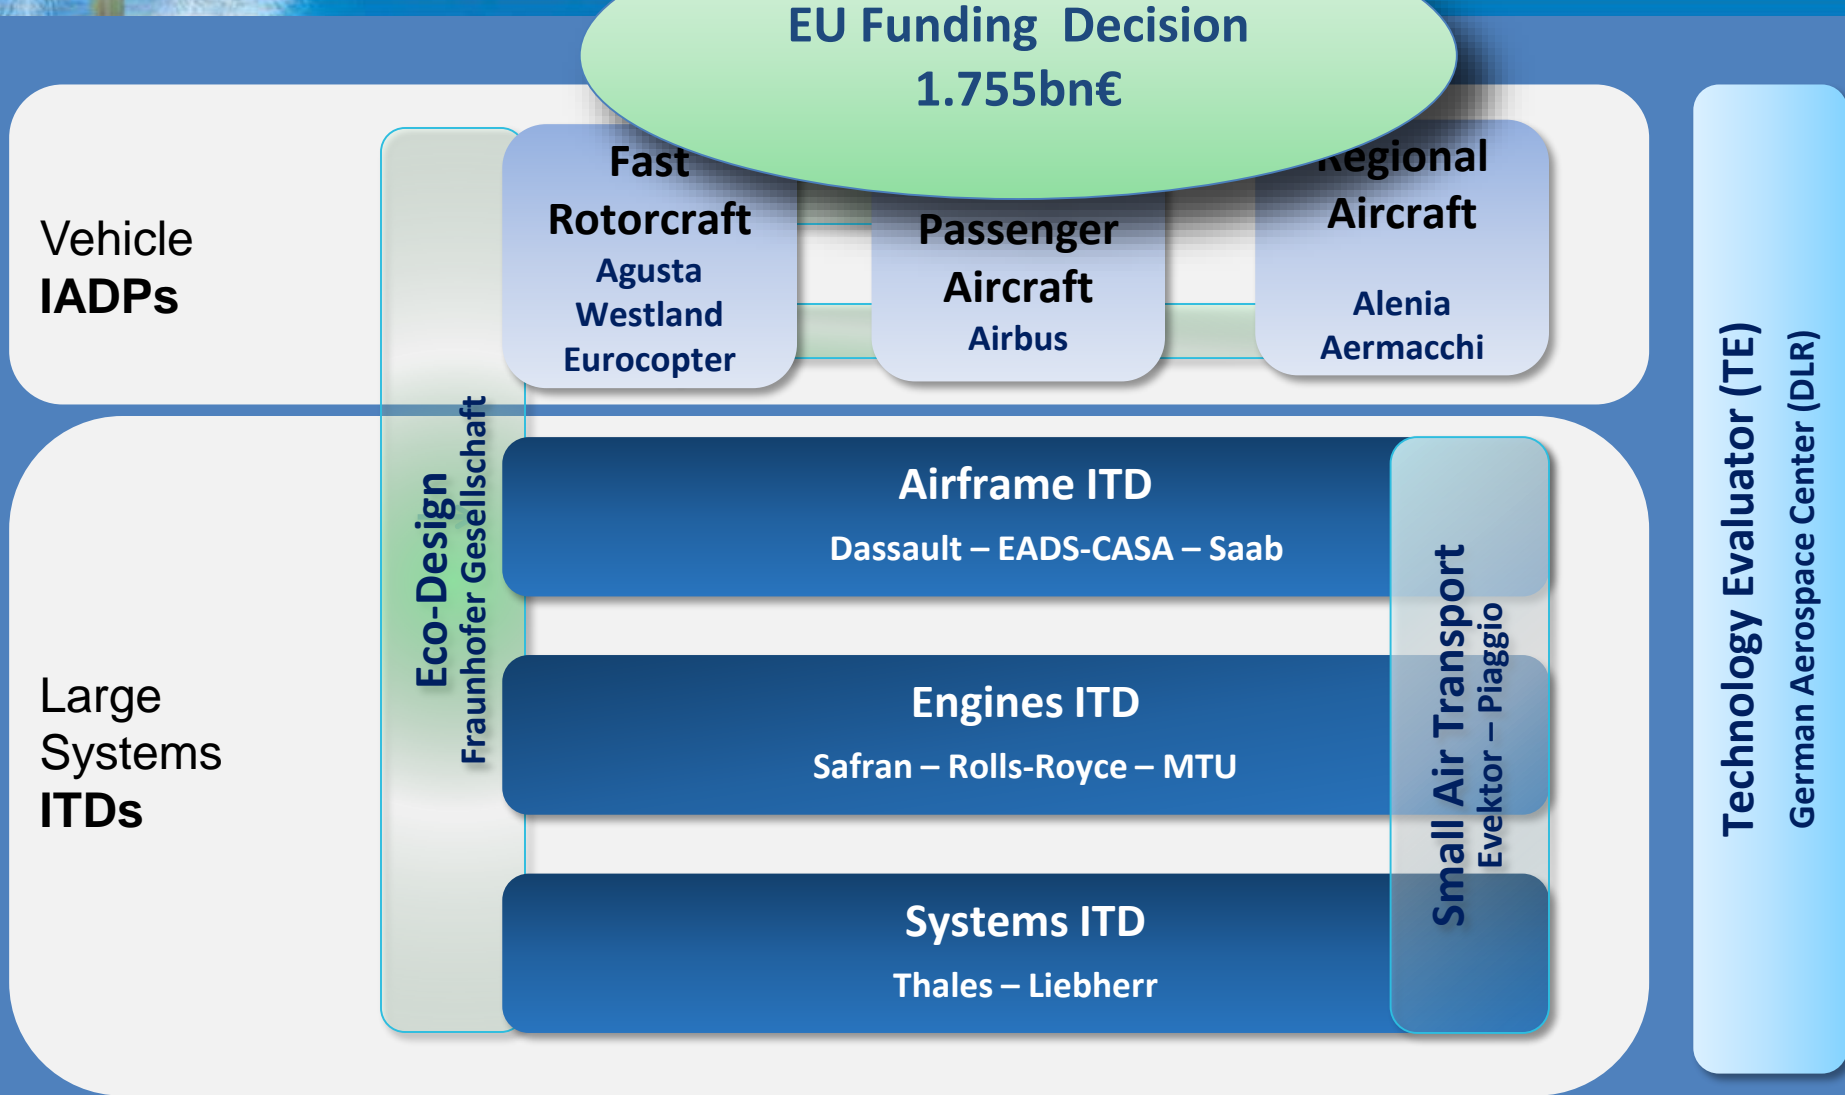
EU Funding Decision
1.755bn€

Vehicle
IADPs

Fast Rotorcraft
Agusta Westland Eurocopter

Passenger Aircraft
Airbus

Regional Aircraft
Alenia Aermacchi

Large Systems
ITDs

Eco-Design
Fraunhofer Gesellschaft

Airframe ITD
Dassault – EADS-CASA – Saab

Engines ITD
Safran – Rolls-Royce – MTU

Systems ITD
Thales – Liebherr

Small Air Transport
Evektor – Piaggio

Technology Evaluator (TE)
German Aerospace Center (DLR)